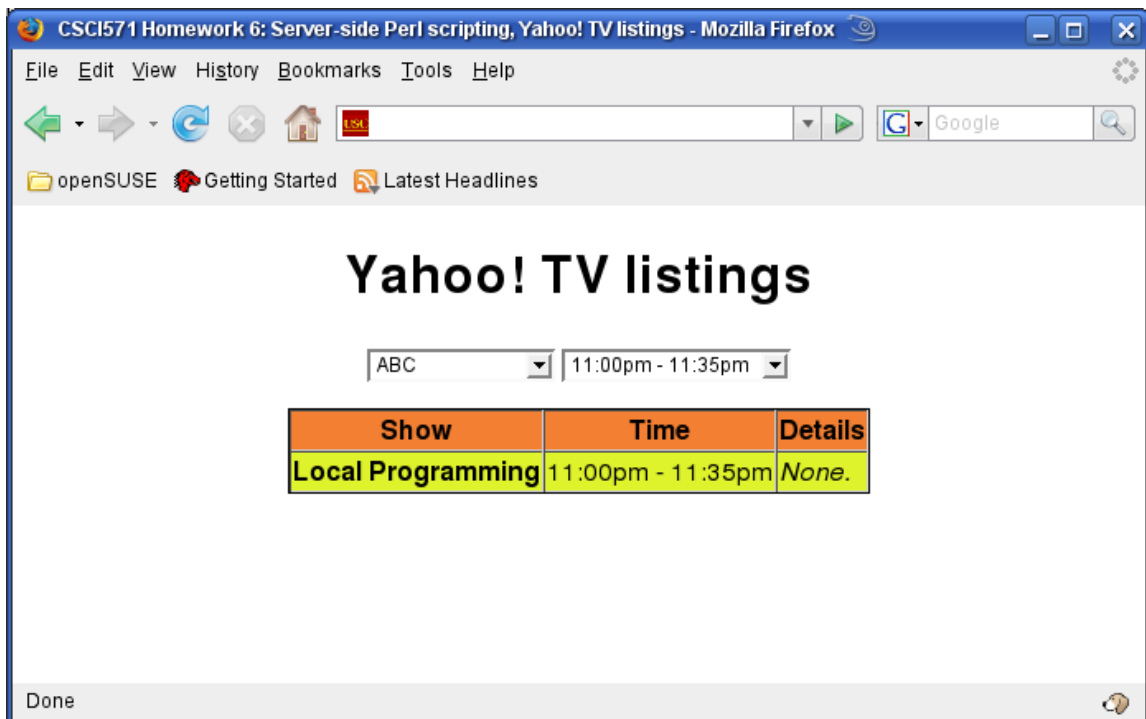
CSCI571 Homework 6: Server-side Perl scripting, Yahoo! TV listings - Mozilla Firefox

File Edit View History Bookmarks Tools Help

USC

Google

openSUSE Getting Started Latest Headlines

Yahoo! TV listings

ABC 11:00pm - 11:35pm

| Show | Time | Details |
|---|---|---|
| Local Programming | 11:00pm - 11:35pm | None. |

Done